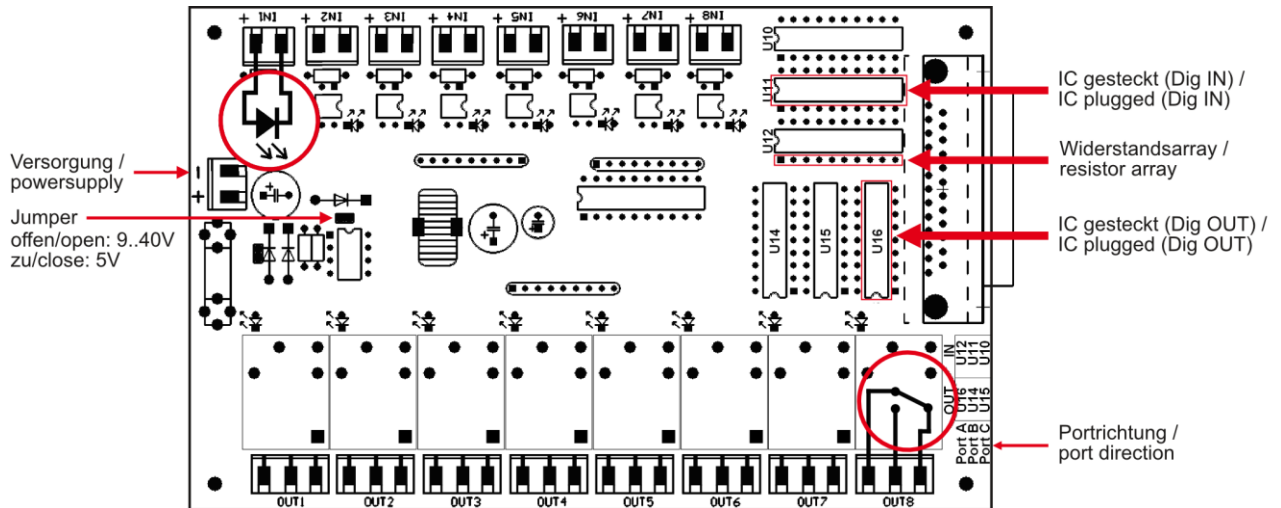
IN1 + IN2 + IN3 + IN4 + IN5 + IN6 + IN7 + IN8 +

U10

U11

U12

IC gesteckt (Dig IN) / IC plugged (Dig IN)

Widerstandsarray / resistor array

Versorgung / powersupply

Jumper offen/open: 9..40V zu/close: 5V

IC gesteckt (Dig OUT) / IC plugged (Dig OUT)

U14 U15 U16

IN U12 U11 U10

OUT U16 U14 U15

Port A Port B Port C

Portrichtung / port direction

OUT1 OUT2 OUT3 OUT4 OUT5 OUT6 OUT7 OUT8